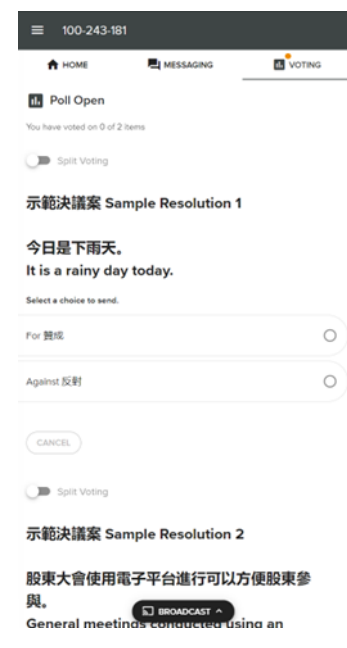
100-243-181

HOME MESSAGING VOTING

Poll Open

You have voted on 0 of 2 items

Split Voting

示範決議案 Sample Resolution 1

今日是下雨天。
It is a rainy day today.

Select a choice to send.

For 贊成

Against 反對

CANCEL

Split Voting

示範決議案 Sample Resolution 2

股東大會使用電子平台進行可以方便股東參與。
General meetings conducted using an

BROADCAST ^